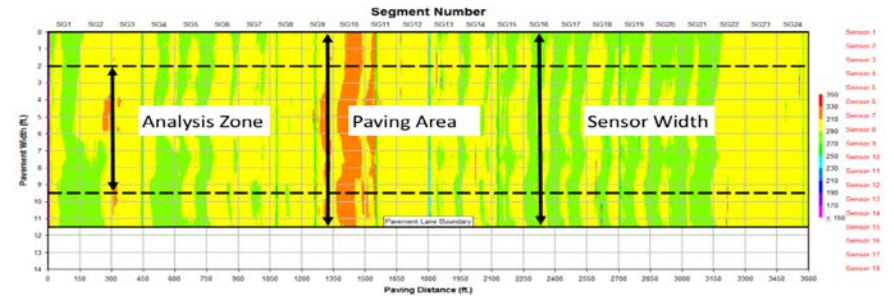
Segment Number

SG1 SG2 SG3 SG4 SG5 SG6 SG7 SG8 SG9 SG10 SG11 SG12 SG13 SG14 SG15 SG16 SG17 SG18 SG19 SG20 SG21 SG22 SG23 SG24

Analysis Zone

Paving Area

Sensor Width

Pavement Lane Boundary

Pavement Width (ft.)

0 1 2 3 4 5 6 7 8 9 10 11 12 13 14

0 150 300 450 600 750 900 1050 1200 1350 1500 1650 1800 1950 2100 2250 2400 2550 2700 2850 3000 3150 3300 3450 3600

Paving Distance (ft.)

350 330 310 290 270 250 230 210 190 170 ≤ 150

Sensor 1
Sensor 2
Sensor 3
Sensor 4
Sensor 5
Sensor 6
Sensor 7
Sensor 8
Sensor 9
Sensor 10
Sensor 11
Sensor 12
Sensor 13
Sensor 14
Sensor 15
Sensor 16
Sensor 17
Sensor 18